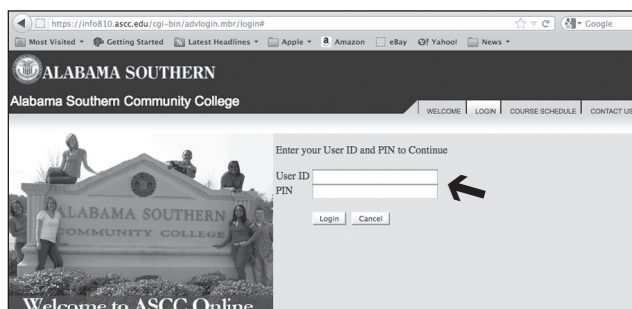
https://info810.ascc.edu/cgi-bin/advlogin.mbr/login#

Google

Most Visited Getting Started Latest Headlines Apple Amazon eBay Yahoo! News

ALABAMA SOUTHERN

Alabama Southern Community College

WELCOME LOGIN COURSE SCHEDULE CONTACT US

ALABAMA SOUTHERN COMMUNITY COLLEGE

Enter your User ID and PIN to Continue

User ID
PIN

Login Cancel

Welcome to ASCC Online